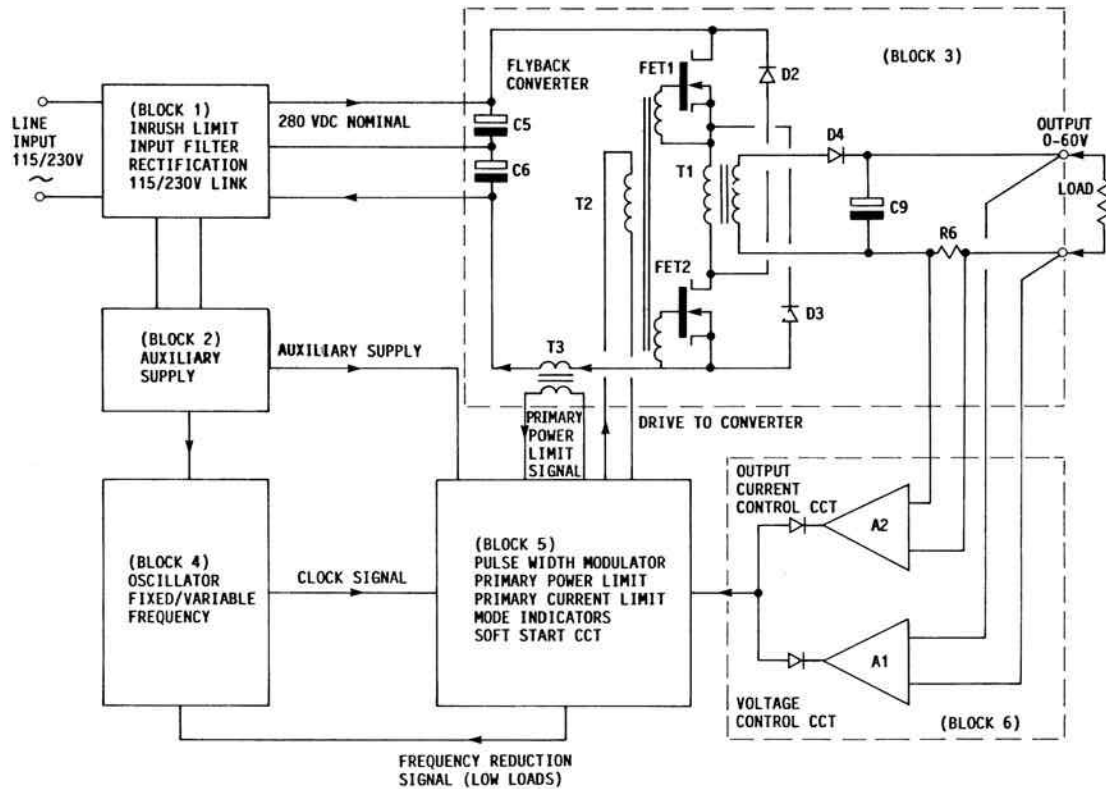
LINE INPUT 115/230V
~

(BLOCK 1)
INRUSH LIMIT
INPUT FILTER
RECTIFICATION
115/230V LINK

280 VDC NOMINAL

C5
C6

FLYBACK CONVERTER

FET1
D2
(BLOCK 3)
T2
T1
D4
OUTPUT 0-60V
LOAD
C9
R6
FET2
D3

(BLOCK 2)
AUXILIARY SUPPLY

AUXILIARY SUPPLY

T3

PRIMARY POWER LIMIT SIGNAL

DRIVE TO CONVERTER

OUTPUT CURRENT CONTROL CCT

A2

(BLOCK 4)
OSCILLATOR
FIXED/VARIABLE
FREQUENCY

CLOCK SIGNAL

(BLOCK 5)
PULSE WIDTH MODULATOR
PRIMARY POWER LIMIT
PRIMARY CURRENT LIMIT
MODE INDICATORS
SOFT START CCT

A1

VOLTAGE CONTROL CCT

(BLOCK 6)

FREQUENCY REDUCTION SIGNAL (LOW LOADS)